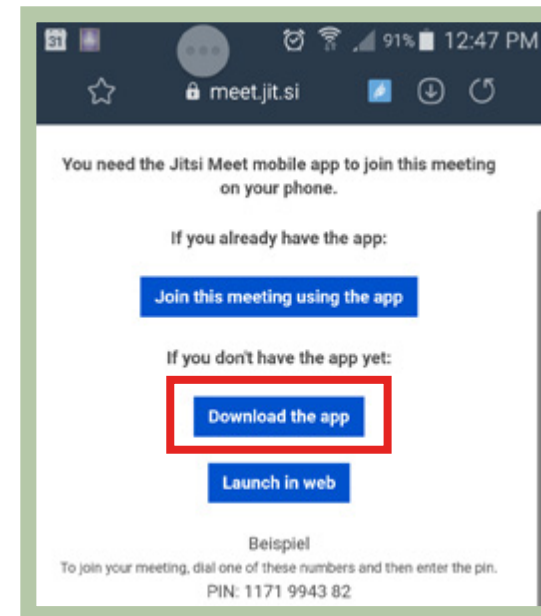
31 91% 12:47 PM
meet.jit.si

You need the Jitsi Meet mobile app to join this meeting on your phone.

If you already have the app:

Join this meeting using the app

If you don't have the app yet:

Download the app

Launch in web

Beispiel

To join your meeting, dial one of these numbers and then enter the pin.

PIN: 1171 9943 82